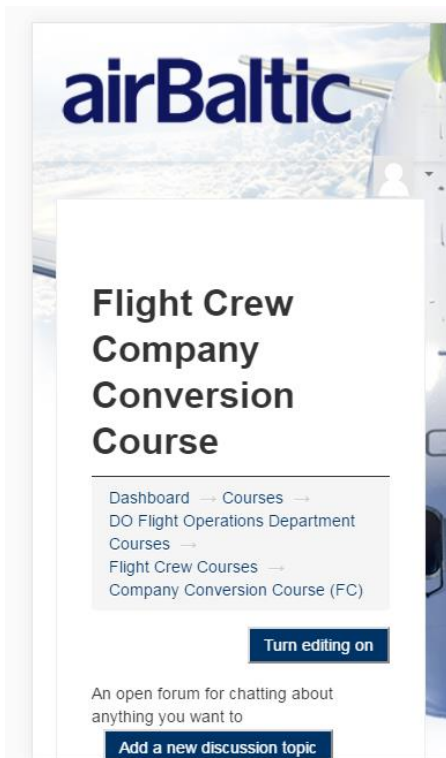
airBaltic

Flight Crew Company Conversion Course

Dashboard → Courses → DO Flight Operations Department Courses → Flight Crew Courses → Company Conversion Course (FC)

Turn editing on

An open forum for chatting about anything you want to

Add a new discussion topic